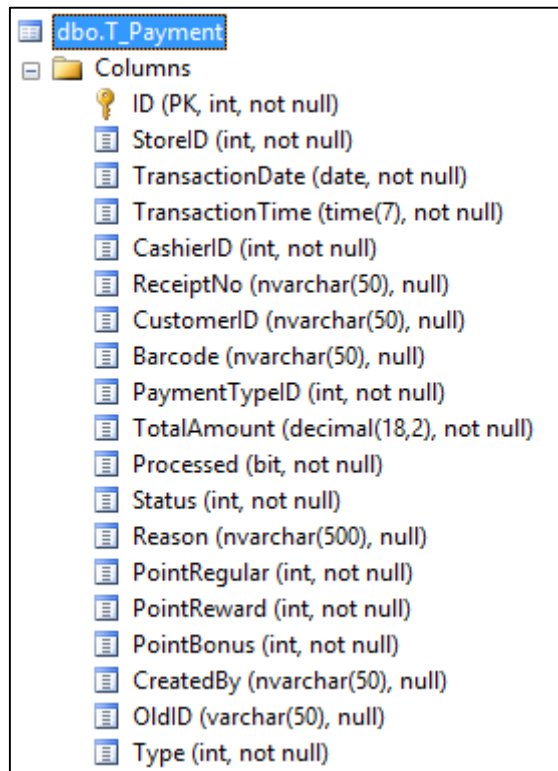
dbo.T_Payment

Columns

ID (PK, int, not null)

StoreID (int, not null)

TransactionDate (date, not null)

TransactionTime (time(7), not null)

CashierID (int, not null)

ReceiptNo (nvarchar(50), null)

CustomerID (nvarchar(50), null)

Barcode (nvarchar(50), null)

PaymentTypeID (int, not null)

TotalAmount (decimal(18,2), not null)

Processed (bit, not null)

Status (int, not null)

Reason (nvarchar(500), null)

PointRegular (int, not null)

PointReward (int, not null)

PointBonus (int, not null)

CreatedBy (nvarchar(50), null)

OldID (varchar(50), null)

Type (int, not null)